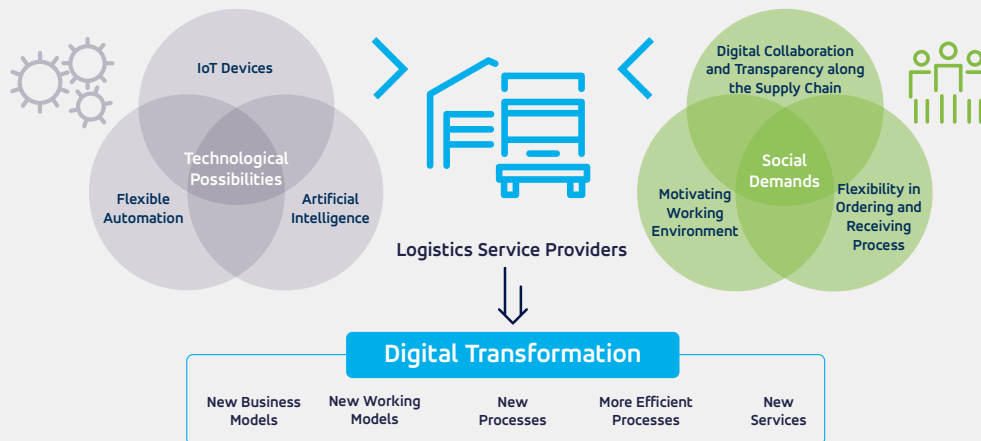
IoT Devices

Technological Possibilities

Flexible Automation

Artificial Intelligence

Logistics Service Providers

Digital Collaboration and Transparency along the Supply Chain

Social Demands

Motivating Working Environment

Flexibility in Ordering and Receiving Process

Digital Transformation

New Business Models

New Working Models

New Processes

More Efficient Processes

New Services